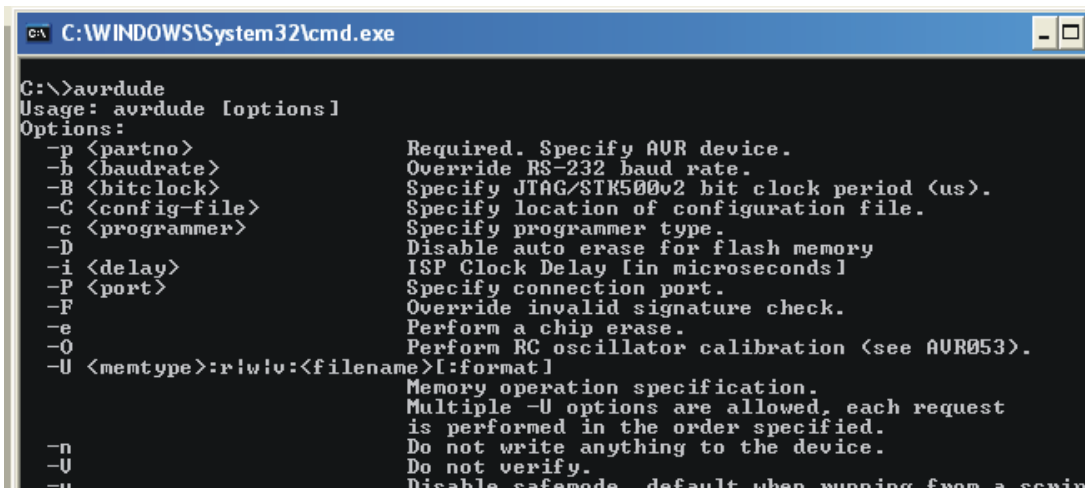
C:\WINDOWS\System32\cmd.exe

C:\>avrdude
Usage: avrdude [options]
Options:
-p <partno> Required. Specify AVR device.
-b <baudrate> Override RS-232 baud rate.
-B <bitclock> Specify JTAG/STK500v2 bit clock period (us).
-C <config-file> Specify location of configuration file.
-c <programmer> Specify programmer type.
-D Disable auto erase for flash memory
-i <delay> ISP Clock Delay [in microseconds]
-P <port> Specify connection port.
-F Override invalid signature check.
-e Perform a chip erase.
-O Perform RC oscillator calibration (see AVR053).
-U <memtype>:r|w|v:<filename>[:format]
Memory operation specification.
Multiple -U options are allowed, each request
is performed in the order specified.
-n Do not write anything to the device.
-V Do not verify.
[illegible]